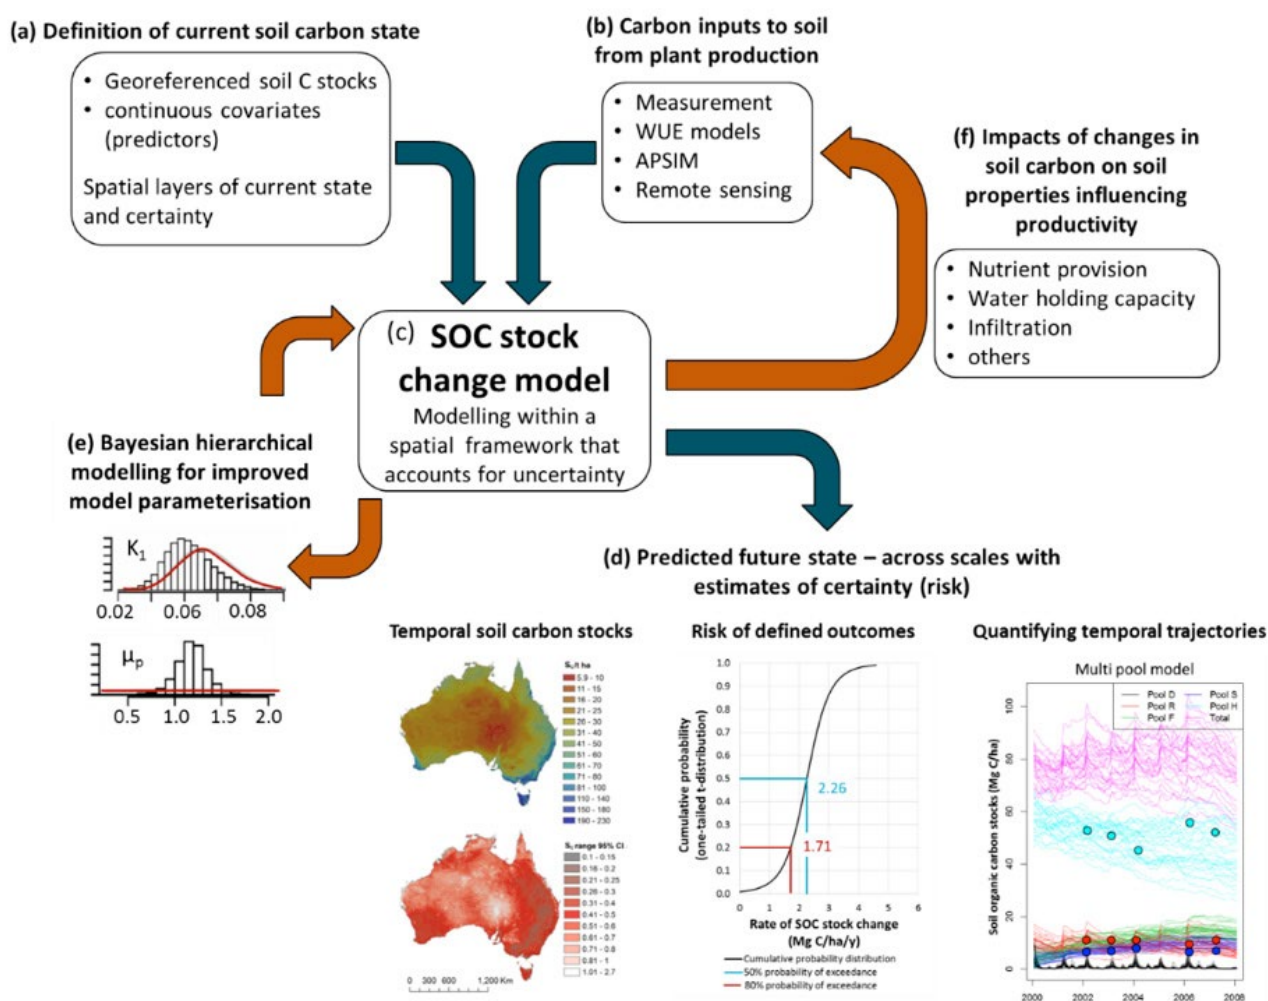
(a) Definition of current soil carbon state

• Georeferenced soil C stocks
• continuous covariates (predictors)

Spatial layers of current state and certainty

(b) Carbon inputs to soil from plant production

• Measurement
• WUE models
• APSIM
• Remote sensing

(f) Impacts of changes in soil carbon on soil properties influencing productivity

• Nutrient provision
• Water holding capacity
• Infiltration
• others

(c) SOC stock change model

Modelling within a spatial framework that accounts for uncertainty

(e) Bayesian hierarchical modelling for improved model parameterisation

$K_1$

0.02 0.06 0.08

$\mu_p$

0.5 1.0 1.5 2.0

(d) Predicted future state – across scales with estimates of certainty (risk)

Temporal soil carbon stocks

$S_c$/t ha
5.9 - 10
11 - 15
16 - 20
21 - 25
26 - 30
31 - 40
41 - 50
51 - 60
61 - 70
71 - 80
81 - 100
110 - 140
150 - 180
190 - 230

$S_c$ range 95% CI
0.1 - 0.15
0.16 - 0.2
0.21 - 0.25
0.26 - 0.3
0.31 - 0.4
0.41 - 0.5
0.51 - 0.6
0.61 - 0.7
0.71 - 0.8
0.81 - 1
1.01 - 2.7

0 300 600 1,200 Km

Risk of defined outcomes

Cumulative probability (one-tailed t-distribution)

1.0 0.9 0.8 0.7 0.6 0.5 0.4 0.3 0.2 0.1 0.0

2.26

1.71

0 1 2 3 4 5 6

Rate of SOC stock change (Mg C/ha/y)

Cumulative probability distribution
50% probability of exceedance
80% probability of exceedance

Quantifying temporal trajectories

Multi pool model

Pool D
Pool R
Pool F
Pool S
Pool H
Total

Soil organic carbon stocks (Mg C/ha)

100 80 60 40 20 0

2000 2002 2004 2006 2008